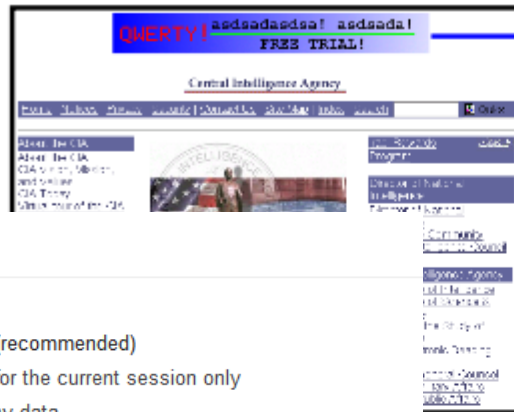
QWERTY! asdsadasdsa! asdsada! FREE TRIAL!

Central Intelligence Agency

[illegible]

About the CIA
About the CIA
CIA Vision, Mission, and Values
CIA Today
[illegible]

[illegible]
Director of National Intelligence

(recommended)
for the current session only
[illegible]